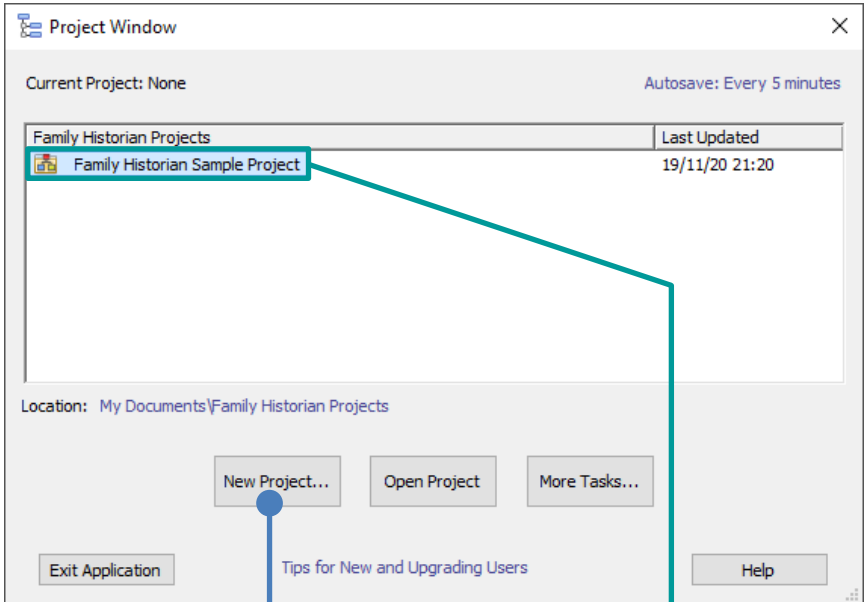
Project Window

Current Project: None

Autosave: Every 5 minutes

| Family Historian Projects | Last Updated |
|---|---|
| Family Historian Sample Project | 19/11/20 21:20 |

Location: My Documents\Family Historian Projects

New Project...

Open Project

More Tasks...

Exit Application

Tips for New and Upgrading Users

Help